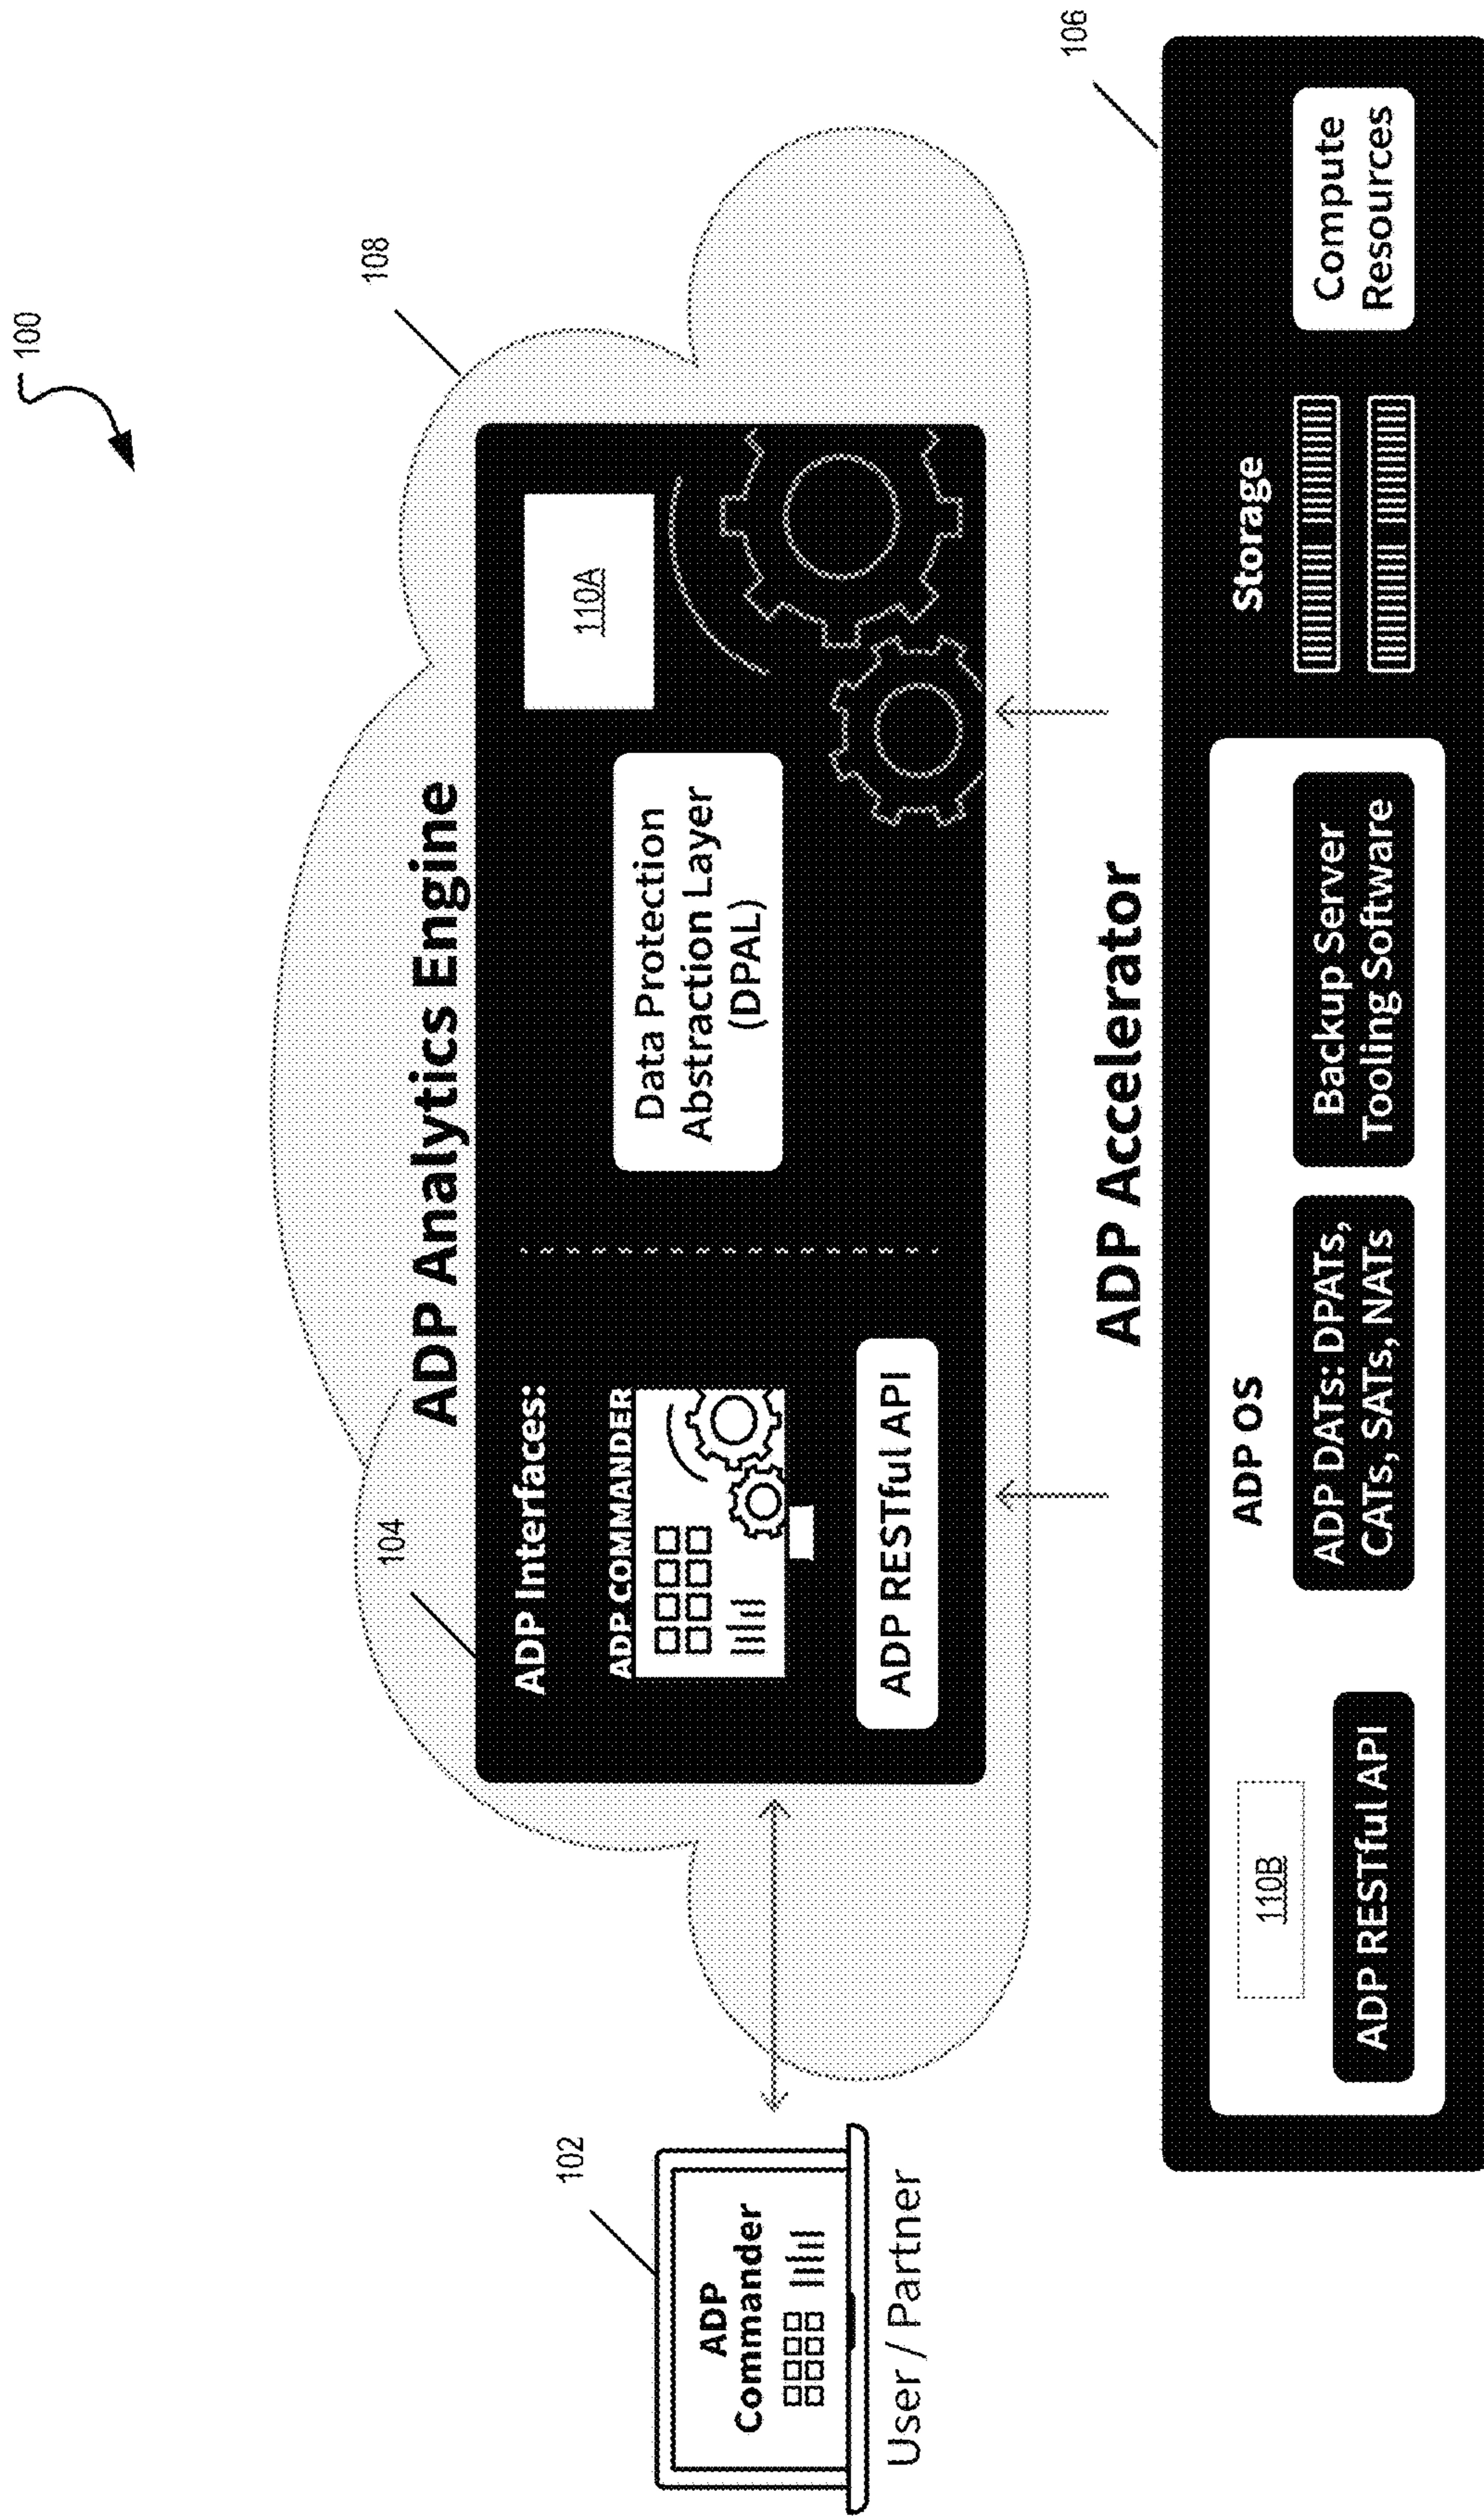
100

108

106

ADP Analytics Engine

104

ADP Interfaces:

ADP COMMANDER

ADP RESTful API

Data Protection Abstraction Layer (DPAL)

110A

102

ADP Commander

User / Partner

ADP Accelerator

ADP OS

110B

ADP RESTful API

ADP DATs: DPATs, CATs, SATs, NATs

Backup Server Tooling Software

Storage

Compute Resources